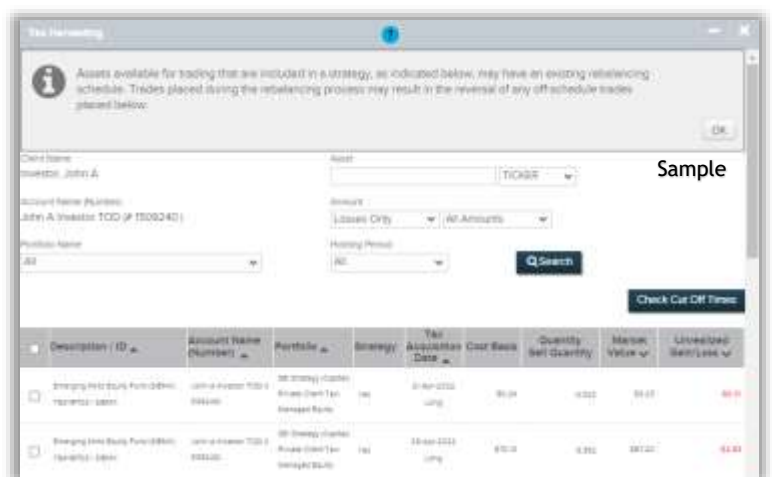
Tax Harvesting

Assets available for trading that are included in a strategy, as indicated below, may have an existing rebalancing schedule. Trades placed during the rebalancing process may result in the reversal of any off-schedule trades placed below.

OK

Sample

Client Name
Investor, John A

Asset
TICKER

Account Name (Number)
John A Investor TOD (# 1509240)

Amount
Losses Only
All Amounts

Portfolio Name
All

Holding Period
All

Search

Check Cut Off Times

| | Description / ID | Account Name (Number) | Portfolio | Strategy | Tax Acquisition Date | Cost Basis | Quantity Sell Quantity | Market Value | Unrealized Gain/Loss |
|---|---|---|---|---|---|---|---|---|---|
| | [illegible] | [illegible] | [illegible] | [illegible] | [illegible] Long | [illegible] | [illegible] | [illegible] | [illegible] |
| | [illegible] | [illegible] | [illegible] | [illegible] | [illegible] Long | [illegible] | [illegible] | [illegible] | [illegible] |